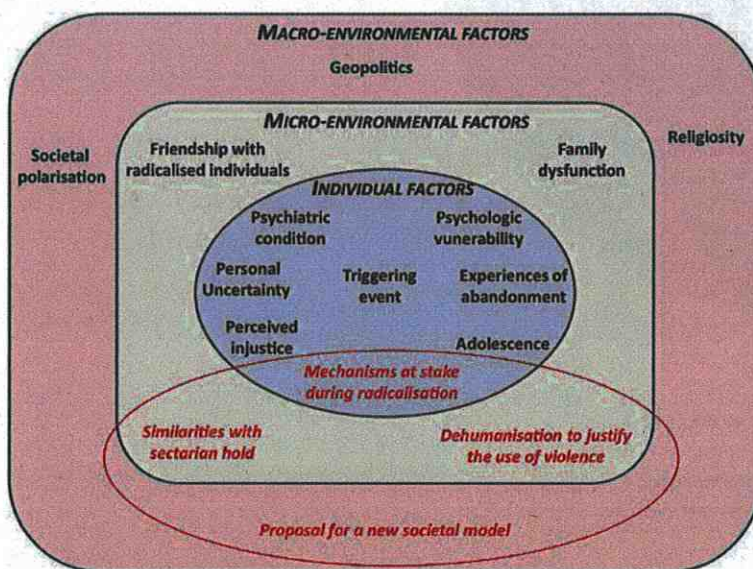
MACRO-ENVIRONMENTAL FACTORS

Geopolitics

Societal polarisation

Religiosity

MICRO-ENVIRONMENTAL FACTORS

Friendship with radicalised individuals

Family dysfunction

INDIVIDUAL FACTORS

Psychiatric condition

Psychologic vunerability

Personal Uncertainty

Triggering event

Experiences of abandonment

Perceived injustice

Adolescence

Mechanisms at stake during radicalisation

Similarities with sectarian hold

Dehumanisation to justify the use of violence

Proposal for a new societal model